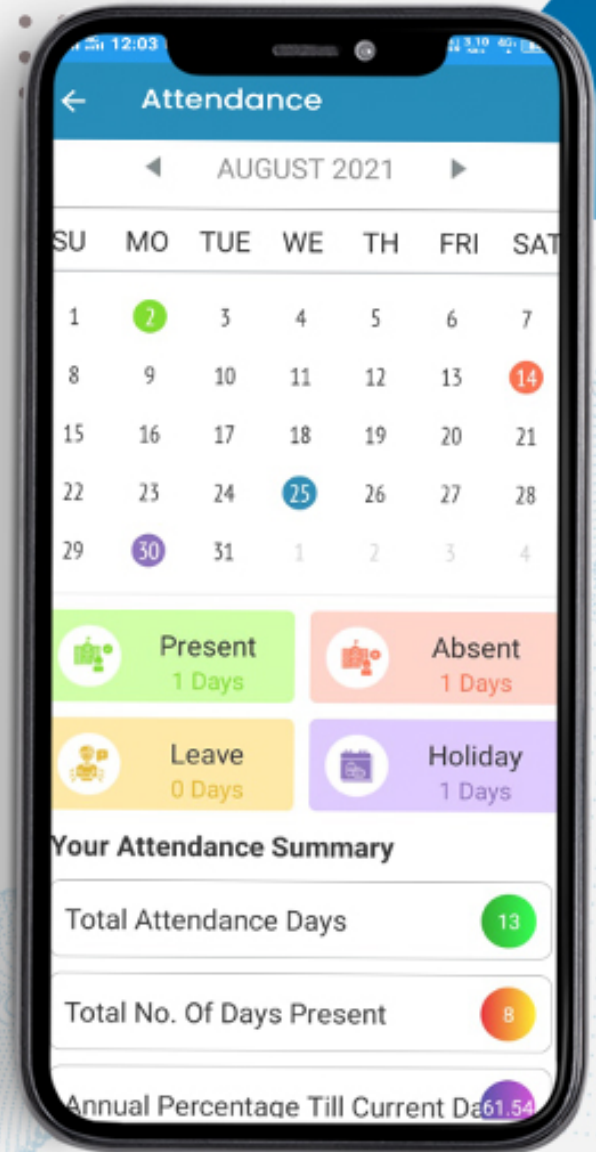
12:03

Attendance

AUGUST 2021

| SU | MO | TUE | WE | TH | FRI | SAT |
|---|---|---|---|---|---|---|
| 1 | 2 | 3 | 4 | 5 | 6 | 7 |
| 8 | 9 | 10 | 11 | 12 | 13 | 14 |
| 15 | 16 | 17 | 18 | 19 | 20 | 21 |
| 22 | 23 | 24 | 25 | 26 | 27 | 28 |
| 29 | 30 | 31 | 1 | 2 | 3 | 4 |

Present
1 Days

Absent
1 Days

Leave
0 Days

Holiday
1 Days

Your Attendance Summary

Total Attendance Days 13

Total No. Of Days Present 8

Annual Percentage Till Current Da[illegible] 61.54